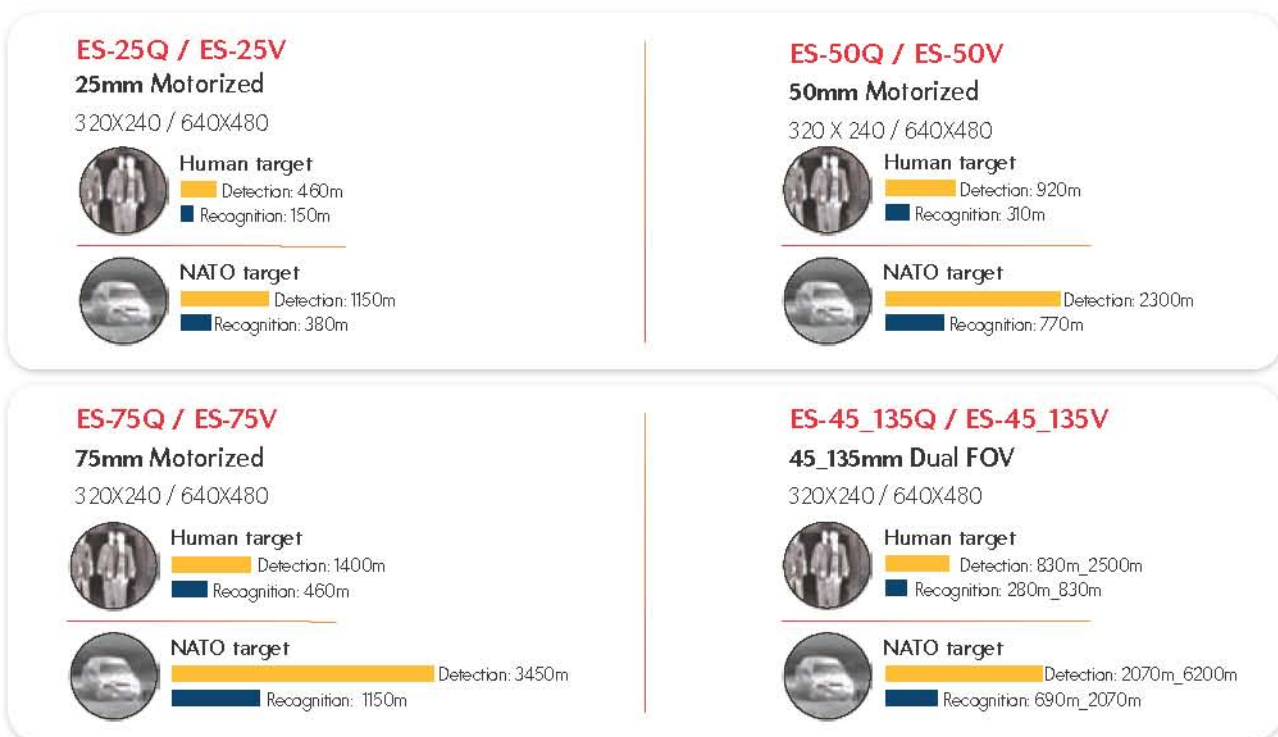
ES-25Q / ES-25V
25mm Motorized
320X240 / 640X480

Human target
Detection: 460m
Recognition: 150m

NATO target
Detection: 1150m
Recognition: 380m

ES-50Q / ES-50V
50mm Motorized
320 X 240 / 640X480

Human target
Detection: 920m
Recognition: 310m

NATO target
Detection: 2300m
Recognition: 770m

ES-75Q / ES-75V
75mm Motorized
320X240 / 640X480

Human target
Detection: 1400m
Recognition: 460m

NATO target
Detection: 3450m
Recognition: 1150m

ES-45_135Q / ES-45_135V
45_135mm Dual FOV
320X240 / 640X480

Human target
Detection: 830m_2500m
Recognition: 280m_830m

NATO target
Detection: 2070m_6200m
Recognition: 690m_2070m